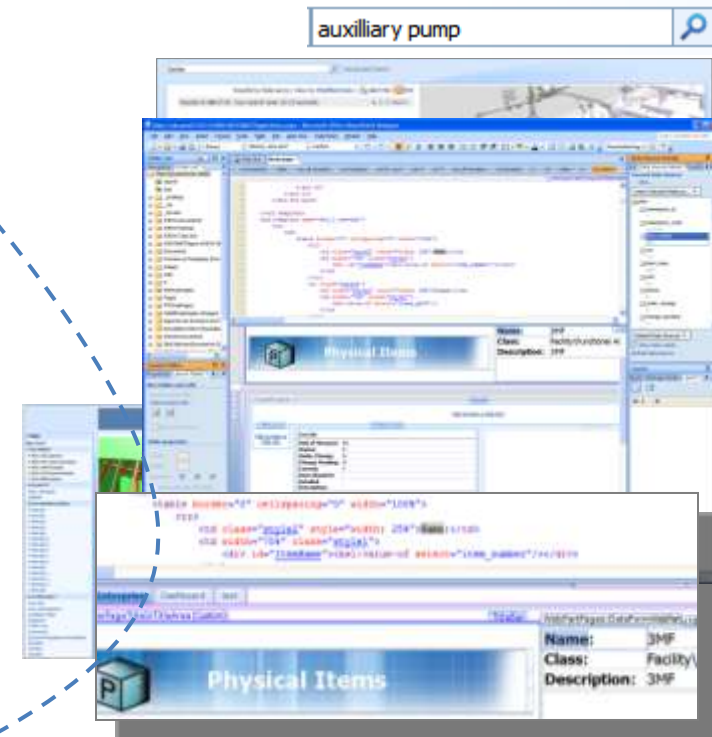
auxilliary pump

Physical Items

Name: 3MF
Class: Facility\Functional
Description: 3MF

<table border="0" cellspacing="0" width="100%">
<tr>
<td class="style1" style="width: 25%">Name</td>
<td width="75%" class="style1">
<div id="ItemName"><xsl:value-of select="item_number"/></div>

Dashboard

Physical Items

Name: 3MF
Class: Facility\
Description: 3MF